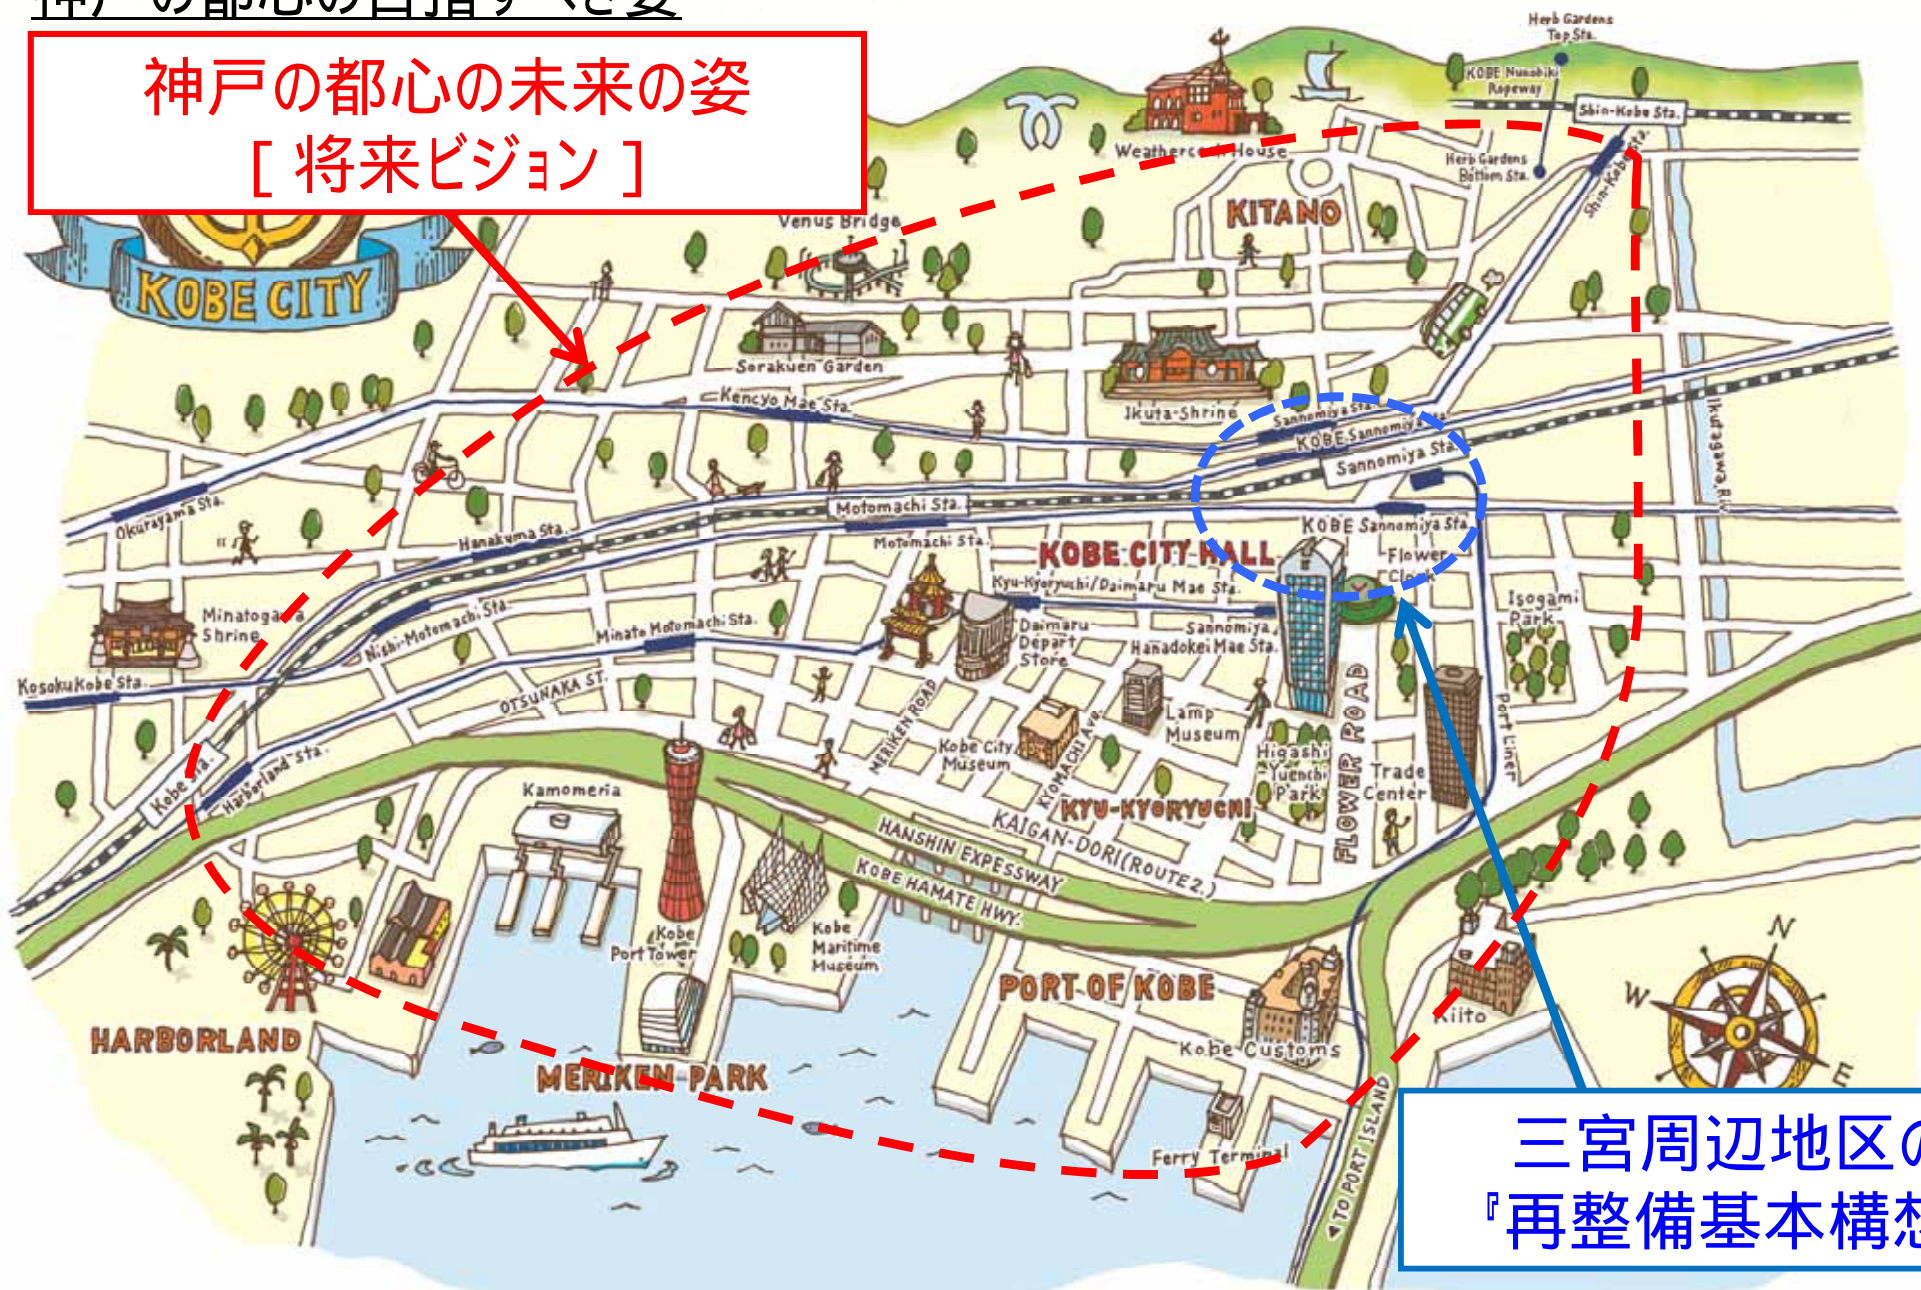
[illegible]

神戸の都心の未来の姿
[ 将来ビジョン ]

KOBE CITY

Herb Gardens Top Sta.
KOBE Nunobiki Ropeway
Shin-Kobe Sta.
Herb Gardens Bottom Sta.
Shin-Kobe Sta.
Weathercock House
KITANO
Venus Bridge
Sorakuen Garden
Kencyo Mae Sta.
Ikuta-Shrine
Sannomiya Sta.
KOBE Sannomiya Sta.
Sannomiya Sta.
Okurayama Sta.
Hanakuma Sta.
Motomachi Sta.
Motomachi Sta.
KOBE Sannomiya Sta.
KOBE CITY HALL
Flower Clock
Isogami Park
Kyu-Kyoryuchi/Daimaru Mae Sta.
Minatogawa Shrine
Nishi-Motomachi Sta.
Minato Motomachi Sta.
Daimaru Depart Store
Sannomiya Hanadokei Mae Sta.
Kosoku Kobe Sta.
OTSUNAKA ST.
Lamp Museum
MERIKEN ROAD
Kobe City Museum
KOMACHI Ave.
Higashi Yuenchi Park
FLOWER ROAD
Trade Center
Port Liner
Ikutagawa Riv.
Kobe Sta.
Harborland Sta.
Kamomeria
KYU-KYORYUCHI
KAIGAN-DORI(ROUTE 2.)
HANSHIN EXPESSWAY
KOBE HAMATE HWY.
Kobe Port Tower
Kobe Maritime Museum
PORT OF KOBE
HARBORLAND
Kiito
Kobe Customs
MERIKEN PARK
Ferry Terminal
TO PORT ISLAND
N
W
E

三宮周辺地区の
『再整備基本構想